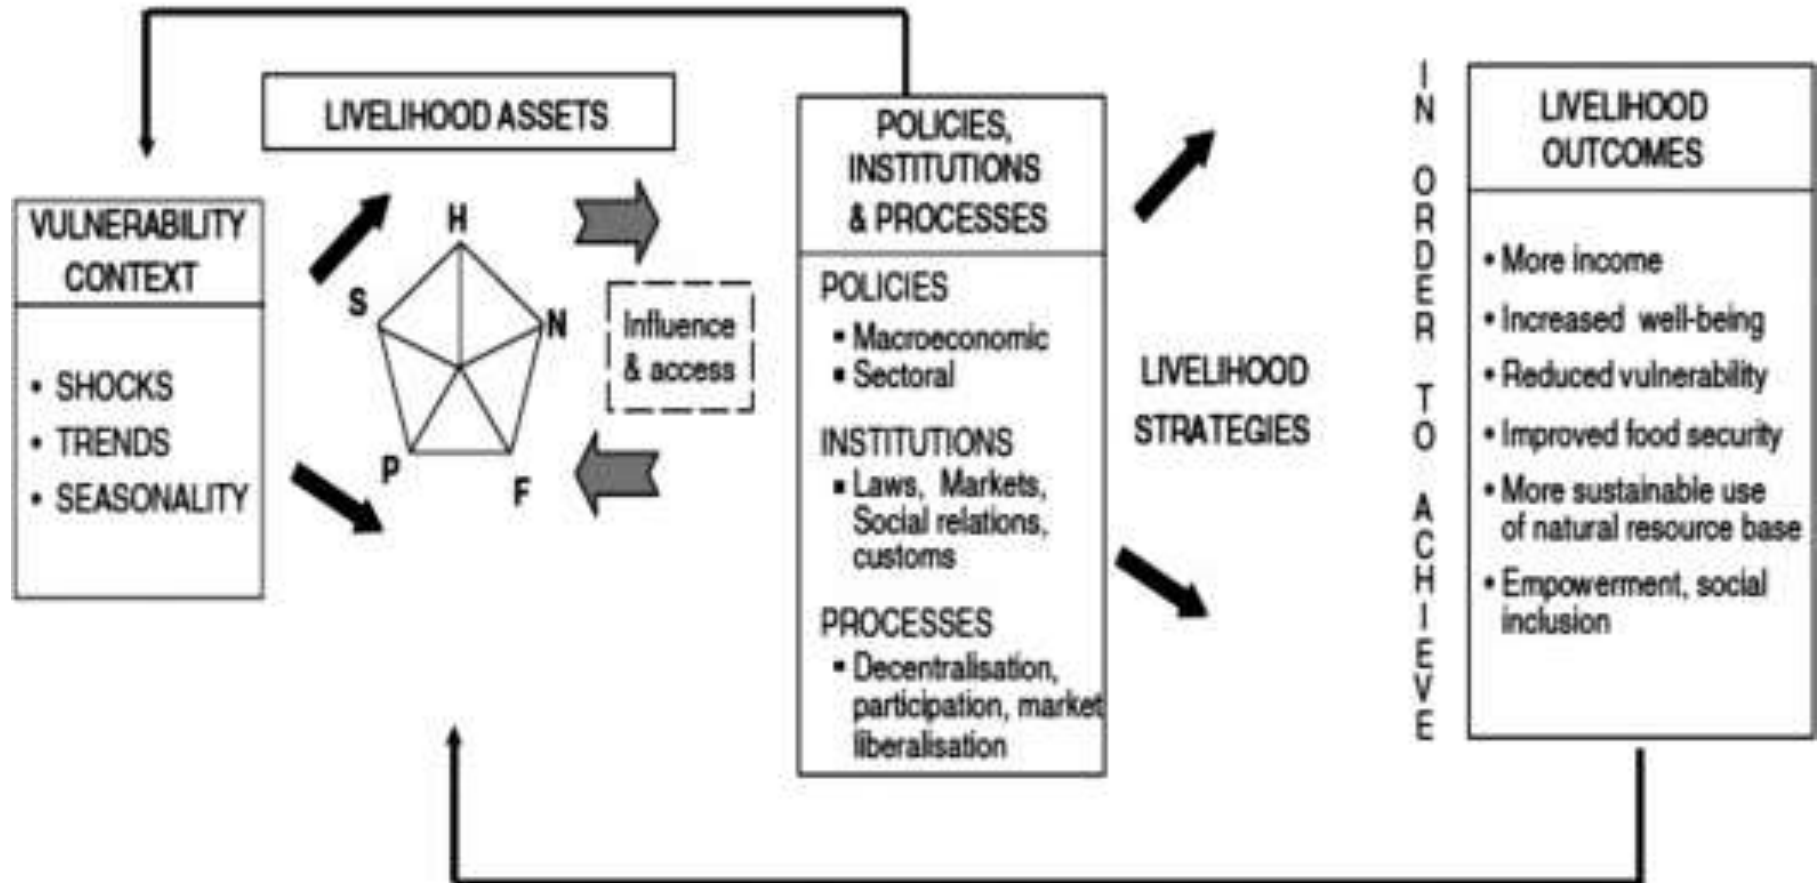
LIVELIHOOD ASSETS

VULNERABILITY CONTEXT

• SHOCKS
• TRENDS
• SEASONALITY

H
S
N
P
F

Influence & access

POLICIES, INSTITUTIONS & PROCESSES

POLICIES
• Macroeconomic
• Sectoral

INSTITUTIONS
• Laws, Markets, Social relations, customs

PROCESSES
• Decentralisation, participation, market liberalisation

LIVELIHOOD STRATEGIES

IN ORDER TO ACHIEVE

LIVELIHOOD OUTCOMES

• More income
• Increased well-being
• Reduced vulnerability
• Improved food security
• More sustainable use of natural resource base
• Empowerment, social inclusion